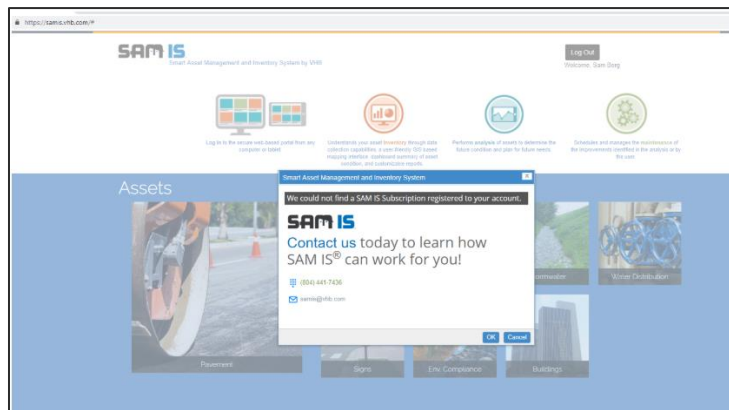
https://samis.vhb.com/#

SAM IS
Smart Asset Management and Inventory System by VHB

Log Out
Welcome, Sam Berg

Log in to the secure web-based portal from any computer or tablet.

Understands your asset inventory through data collection capabilities, a user-friendly GIS-based mapping interface, dashboard summary of asset condition, and customizable reports.

Performs analysis of assets to determine the future condition and plan for future needs.

Schedules and manages the maintenance of the improvements identified in the analysis or by the user.

Assets

Smart Asset Management and Inventory System

We could not find a SAM IS Subscription registered to your account.

SAM IS

Contact us today to learn how SAM IS® can work for you!

(804) 441-7436

samis@vhb.com

OK Cancel

Stormwater

Water Distribution

Pavement

Signs

Env. Compliance

Buildings